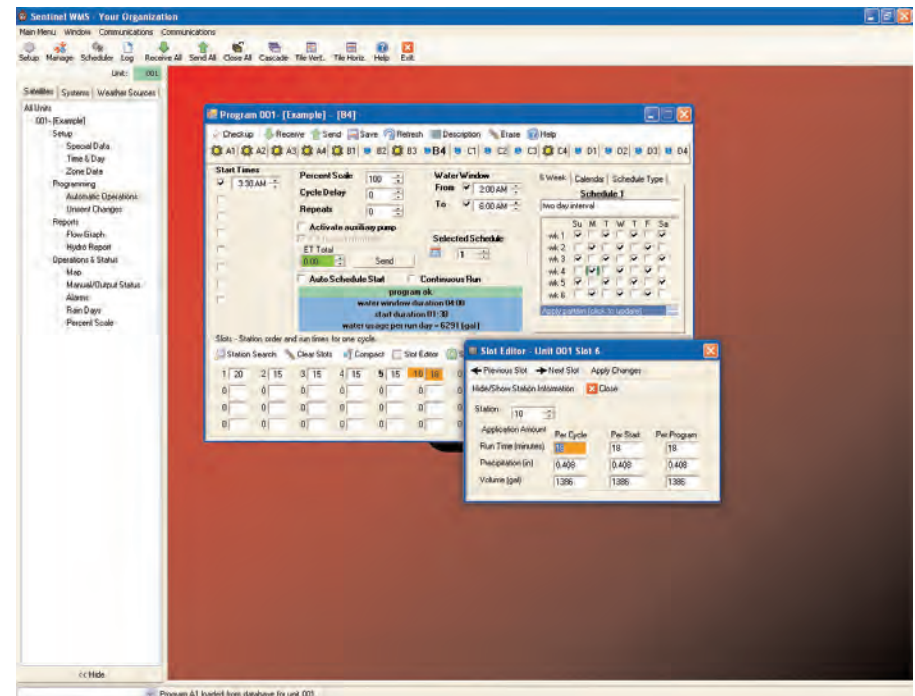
Sentinel WMS - Your Organization

Main Menu Window Communications Communications

Setup Manage Scheduler Log Receive All Send All Close All Cascade Tile Vert. Tile Horiz. Help Exit

Unit: 001

Satellites Systems Weather Sources

All Units
001 - [Example]
Setup
Special Data
Time & Day
Zone Data
Programming
Automatic Operations
Unseen Changes
Reports
Flow Graph
Hydro Report
Operations & Status
Map
Manual/Output Status
Alarms
Rain Days
Percent Scale

<<Hide

Program 001 - [Example] - [B4]

Checkup Receive Send Save Refresh Description Erase Help

A1 A2 A3 A4 B1 B2 B3 B4 C1 C2 C3 C4 D1 D2 D3 D4

Start Times
3:30 AM

Percent Scale 100
Cycle Delay 0
Repeats 0

Water Window
From 2:00 AM
To 6:00 AM

Activate auxiliary pump
ET Total
0.00 Send

Selected Schedule
1

Auto Schedule Start Continuous Run

program ok
water window duration 04:00
start duration 01:30
water usage per run day = 6291 [gal]

6 Week Calendar Schedule Type
Schedule 1
two day interval

| | Su | M | T | W | T | F | Sa |
|---|---|---|---|---|---|---|---|
| wk 1 | | | | | | | |
| wk 2 | | | | | | | |
| wk 3 | | | | | | | |
| wk 4 | | | | | | | |
| wk 5 | | | | | | | |
| wk 6 | | | | | | | |

Apply pattern (click to update)

Slots - Station, order and run times for one cycle.

Station Search Clear Slots Compact Slot Editor

1 20 2 15 3 15 4 15 5 15 10 18

Slot Editor - Unit 001 Slot 6

Previous Slot Next Slot Apply Changes
Hide/Show Station Information Close

Station 10

| Application Amount | Per Cycle | Per Start | Per Program |
|---|---|---|---|
| Run Time (minutes) | 18 | 18 | 18 |
| Precipitation (in) | 0.408 | 0.408 | 0.408 |
| Volume (gal) | 1386 | 1386 | 1386 |

Program A1 loaded from database for unit 001